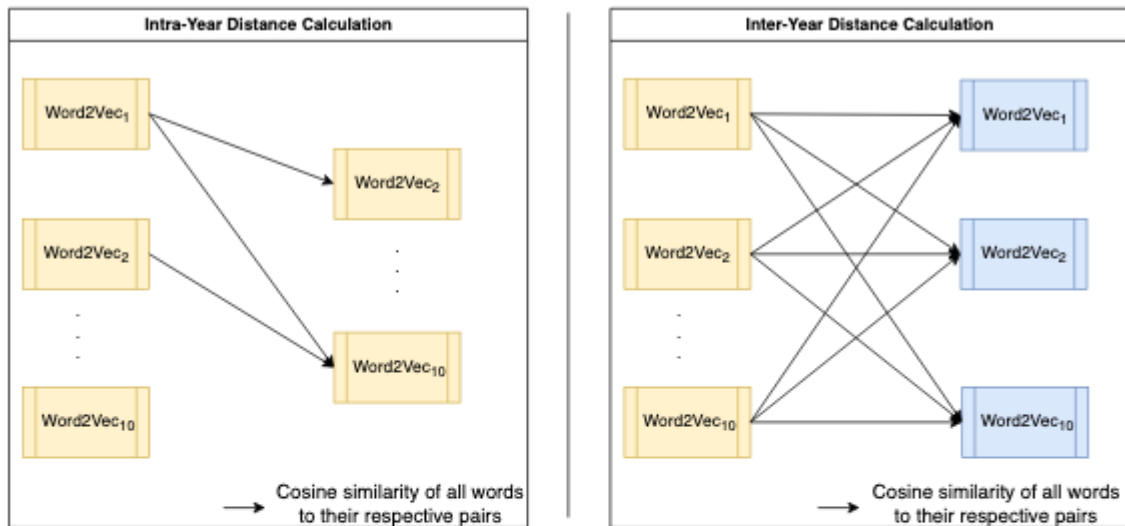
Intra-Year Distance Calculation

Word2Vec$_1$

Word2Vec$_2$

Word2Vec$_2$

Word2Vec$_{10}$

Word2Vec$_{10}$

Cosine similarity of all words to their respective pairs

Inter-Year Distance Calculation

Word2Vec$_1$

Word2Vec$_1$

Word2Vec$_2$

Word2Vec$_2$

Word2Vec$_{10}$

Word2Vec$_{10}$

Cosine similarity of all words to their respective pairs